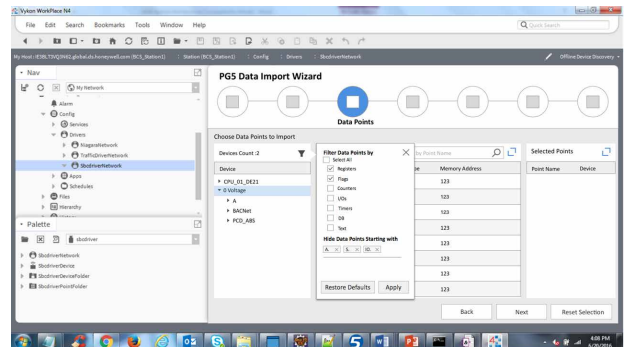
Vykon WorkPlace N4

File Edit Search Bookmarks Tools Window Help

Quick Search

My Host : IE3BLT3VQ3W2.global.ads.honeywell.com (BCS_Station1) : Station (BCS_Station1) : Config : Drivers : SbobriverNetwork

Offline Device Discovery

Nav

My Network

Alarm
Config
Services
Drivers
NiagaraNetwork
TrafficDriverNetwork
SbobriverNetwork
Apps
Schedules
Files
Hierarchy

Palette

sbodriver

SbodriverNetwork
SbodriverDevice
SbodriverDeviceFolder
SbodriverPointFolder

PG5 Data Import Wizard

Data Points

Choose Data Points to Import

Devices Count :2

Device
CPU_01_DE21
0 Voltage
A
BACNet
PCD_ABS

Filter Data Points by
Select All
Registers
Flags
Counters
I/Os
Timers
DB
Text

Hide Data Points Starting with
A × S × SB ×

Restore Defaults Apply

by Point Name

pe Memory Address
123
123
123
123
123
123
123
123
123

Selected Points
Point Name Device

Back Next Reset Selection

4:08 PM
6/29/2016